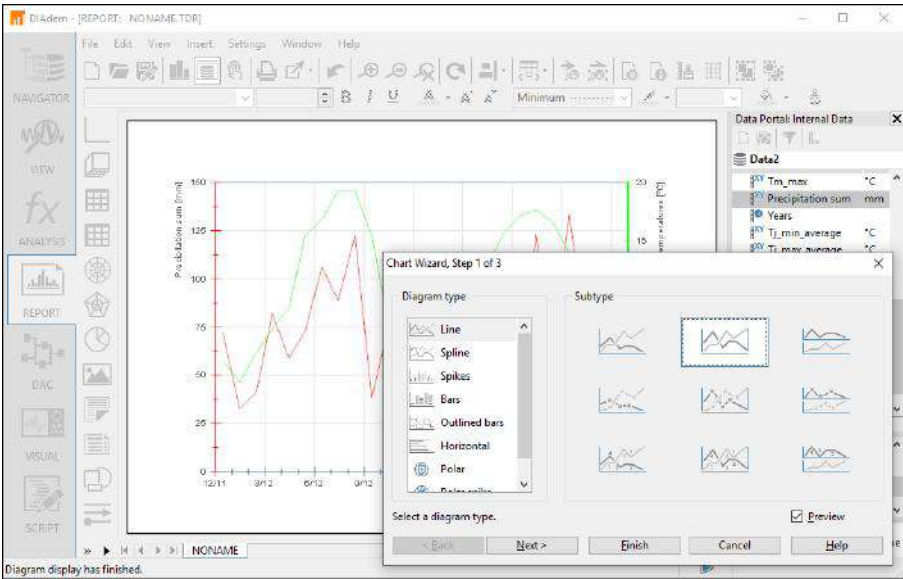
DIAdem - [REPORT: NONAME.TDR]

File Edit View Insert Settings Window Help

NAVIGATOR

VIEW

ANALYSIS

REPORT

DAC

VISUAL

SCRIPT

Minimum

Data Portal: Internal Data

Data2

Tm_max °C

Precipitation sum mm

Years

Tj_min_average °C

Tj_max_average °C

Precipitation sum [mm]

150

125

100

75

50

25

0

12/11 3/12 6/12 9/12

20

15

Chart Wizard, Step 1 of 3

Diagram type

Line

Spline

Spikes

Bars

Outlined bars

Horizontal

Polar

Subtype

Select a diagram type.

Preview

< Back

Next >

Finish

Cancel

Help

NONAME

Diagram display has finished.